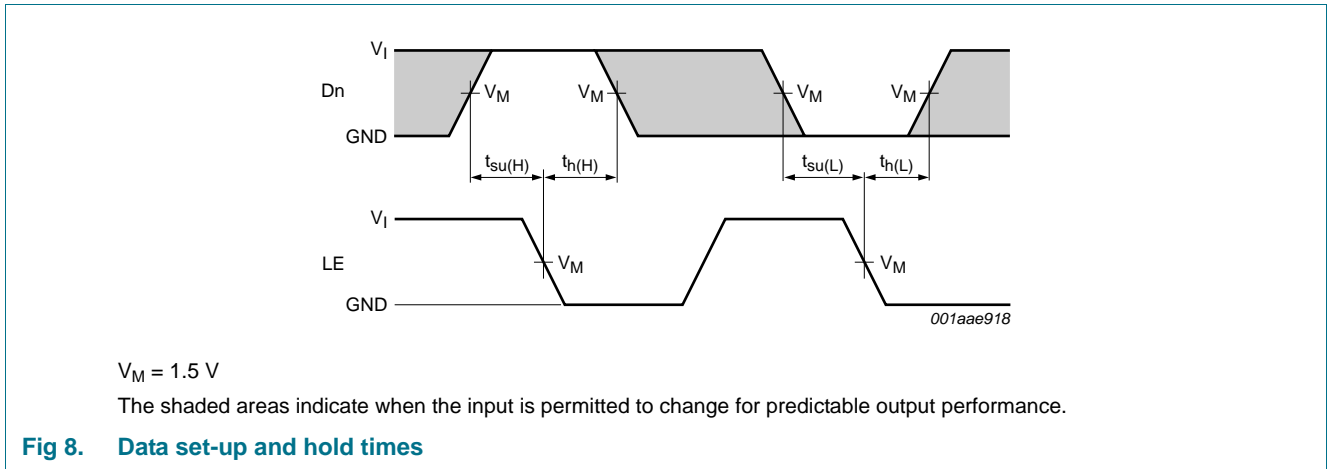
$V_I$

Dn

GND

$V_M$ $V_M$ $V_M$ $V_M$

$t_{su(H)}$ $t_{h(H)}$ $t_{su(L)}$ $t_{h(L)}$

$V_I$

LE

GND

$V_M$ $V_M$

001aae918

$V_M$ = 1.5 V

The shaded areas indicate when the input is permitted to change for predictable output performance.

Fig 8. Data set-up and hold times